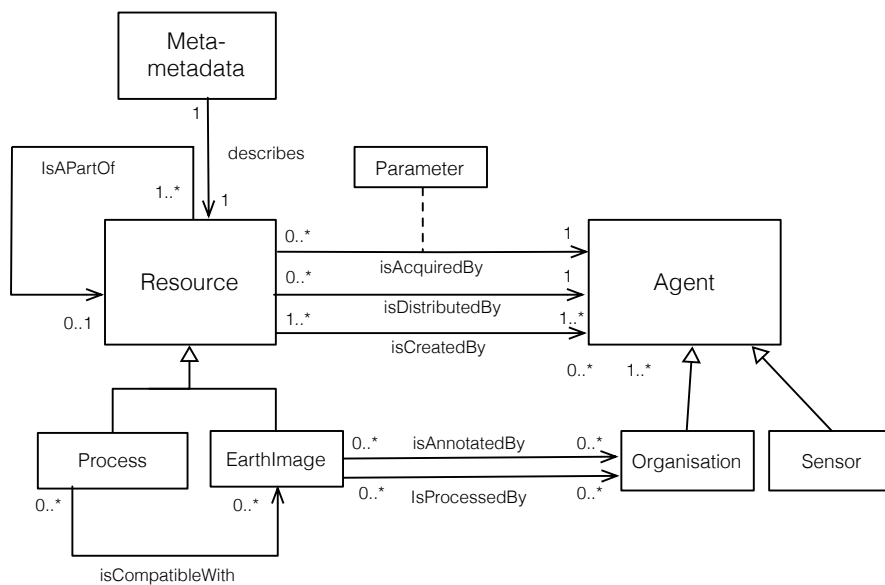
Meta-metadata

1

describes

1

IsAPartOf

1..*

Parameter

0..*

1

isAcquiredBy

0..*

1

Resource

isDistributedBy

Agent

1..*

1..*

0..1

isCreatedBy

0..*

1..*

Process

EarthImage

0..*

isAnnotatedBy

0..*

Organisation

Sensor

0..*

IsProcessedBy

0..*

0..*

0..*

isCompatibleWith